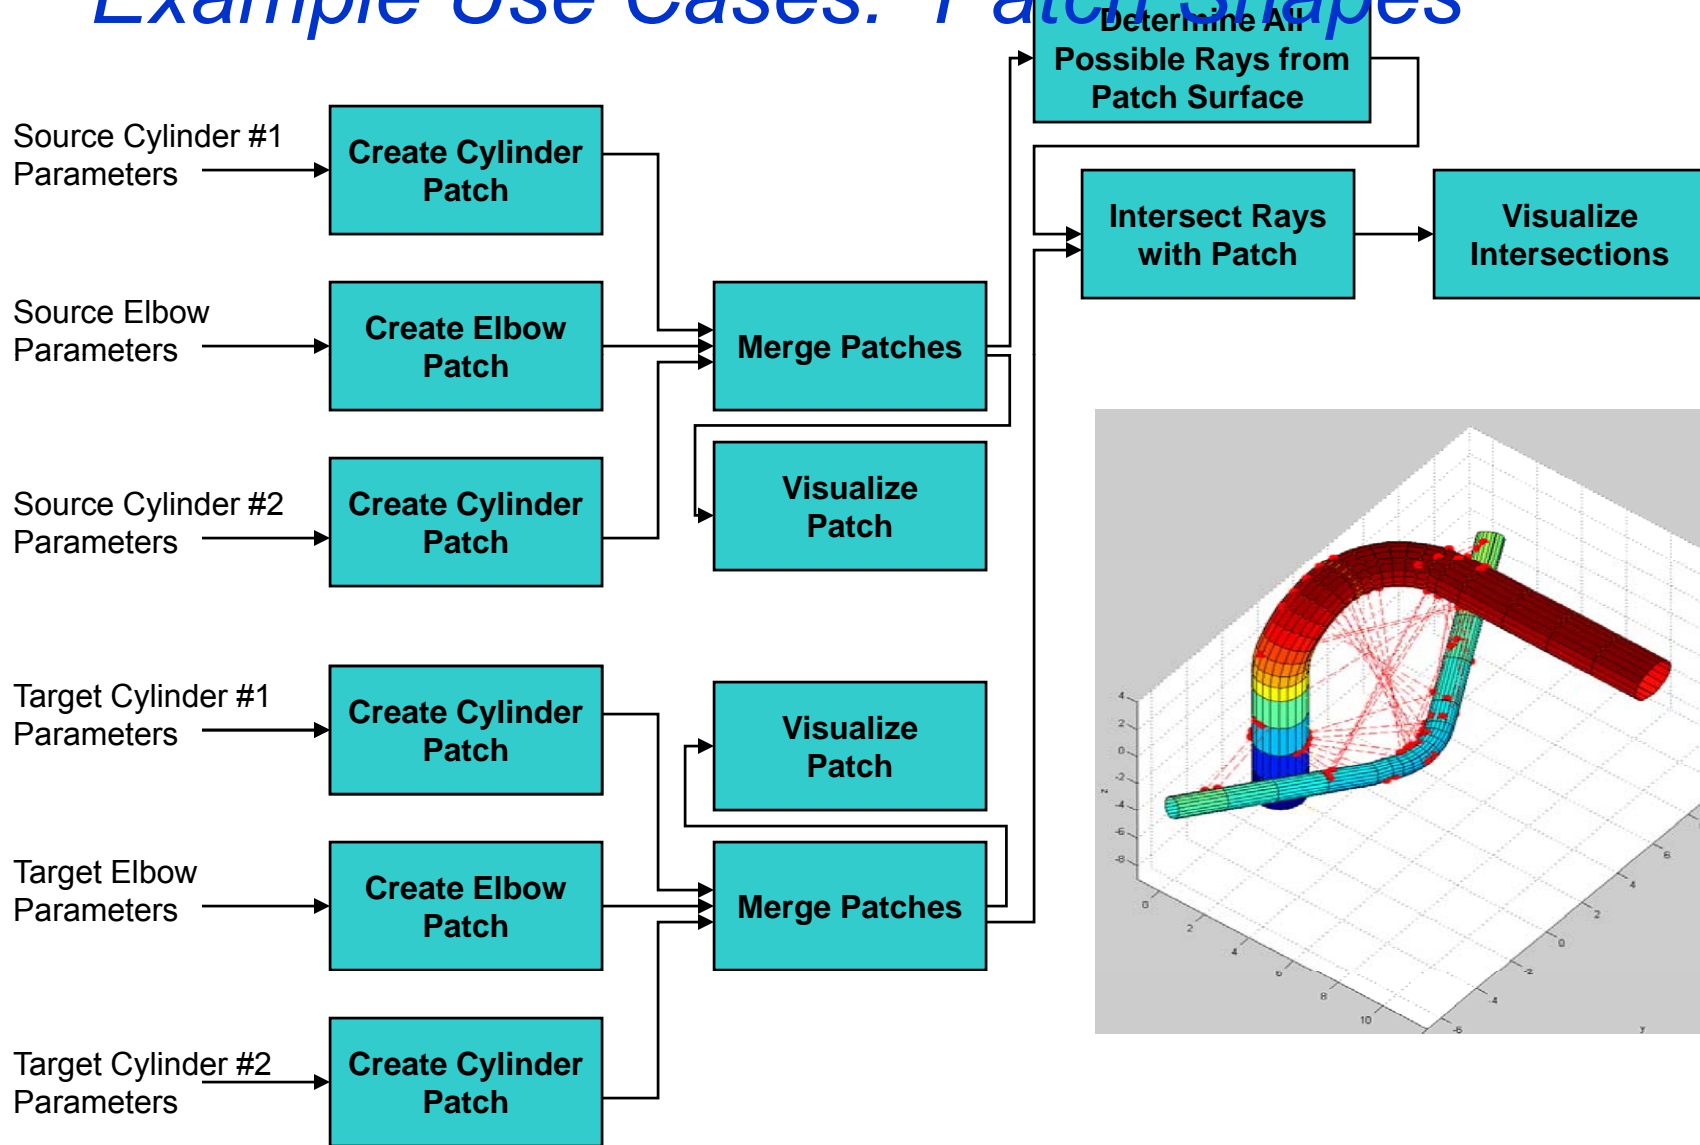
Example Use Cases: Patch Shapes

Source Cylinder #1 Parameters

Create Cylinder Patch

Source Elbow Parameters

Create Elbow Patch

Source Cylinder #2 Parameters

Create Cylinder Patch

Merge Patches

Visualize Patch

Determine All Possible Rays from Patch Surface

Intersect Rays with Patch

Visualize Intersections

Target Cylinder #1 Parameters

Create Cylinder Patch

Target Elbow Parameters

Create Elbow Patch

Target Cylinder #2 Parameters

Create Cylinder Patch

Visualize Patch

Merge Patches

4
2
0
-2
-4
-6
-8
z
0
2
4
6
8
10
6
4
2
0
-2
-4
-6
y